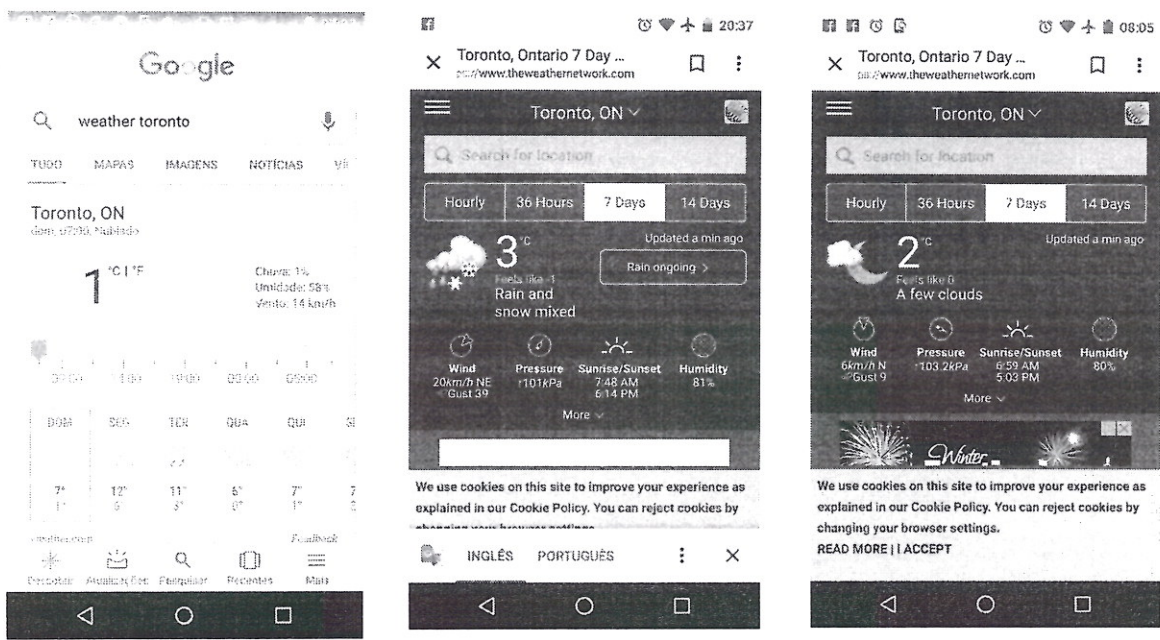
Google

weather toronto

TUDO MAPAS IMAGENS NOTÍCIAS VÍ

Toronto, ON
dom. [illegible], Nublado

1 °C | °F

Chuva: 1%
Umidade: 58%
Vento: 14 km/h

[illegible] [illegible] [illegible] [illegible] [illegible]

DOM SEG TER QUA QUI S

7° 12° 11° 6° 7° 7
1° 6° 3° 0° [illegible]

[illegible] Feedback

Descobrir Atualizações Pesquisar Recentes Mais

20:37

Toronto, Ontario 7 Day ...
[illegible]://www.theweathernetwork.com

Toronto, ON

Search for location

Hourly 36 Hours 7 Days 14 Days

3 °C
Updated a min ago
Feels like -1
Rain and snow mixed
Rain ongoing >

Wind 20km/h NE Gust 39
Pressure ↑101kPa
Sunrise/Sunset 7:48 AM 6:14 PM
Humidity 81%

More

We use cookies on this site to improve your experience as explained in our Cookie Policy. You can reject cookies by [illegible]

INGLÊS PORTUGUÊS

08:05

Toronto, Ontario 7 Day ...
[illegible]://www.theweathernetwork.com

Toronto, ON

Search for location

Hourly 36 Hours 7 Days 14 Days

2 °C
Updated a min ago
Feels like 0
A few clouds

Wind 6km/h N Gust 9
Pressure ↑103.2kPa
Sunrise/Sunset 6:59 AM 5:03 PM
Humidity 80%

More

Winter

We use cookies on this site to improve your experience as explained in our Cookie Policy. You can reject cookies by changing your browser settings.
READ MORE | I ACCEPT